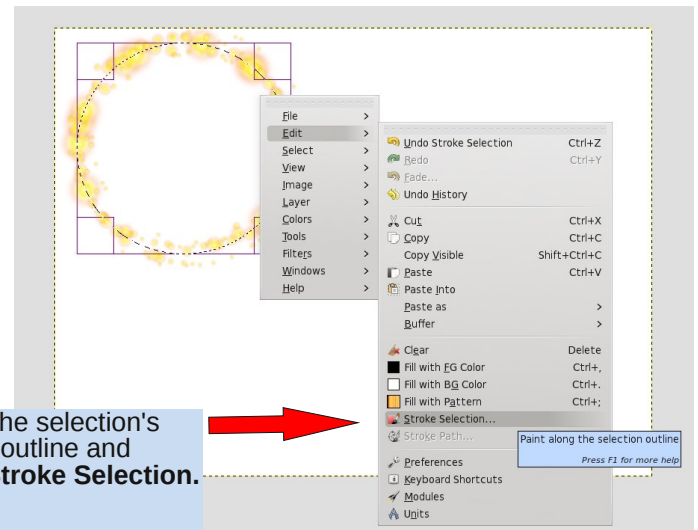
File
Edit
Select
View
Image
Layer
Colors
Tools
Filters
Windows
Help

Undo Stroke Selection Ctrl+Z
Redo Ctrl+Y
Fade...
Undo History
Cut Ctrl+X
Copy Ctrl+C
Copy Visible Shift+Ctrl+C
Paste Ctrl+V
Paste Into
Paste as
Buffer
Clear Delete
Fill with FG Color Ctrl+,
Fill with BG Color Ctrl+.
Fill with Pattern Ctrl+;
Stroke Selection...
Stroke Path...
Preferences
Keyboard Shortcuts
Modules
Units

Paint along the selection outline
Press F1 for more help

he selection's outline and troke Selection.